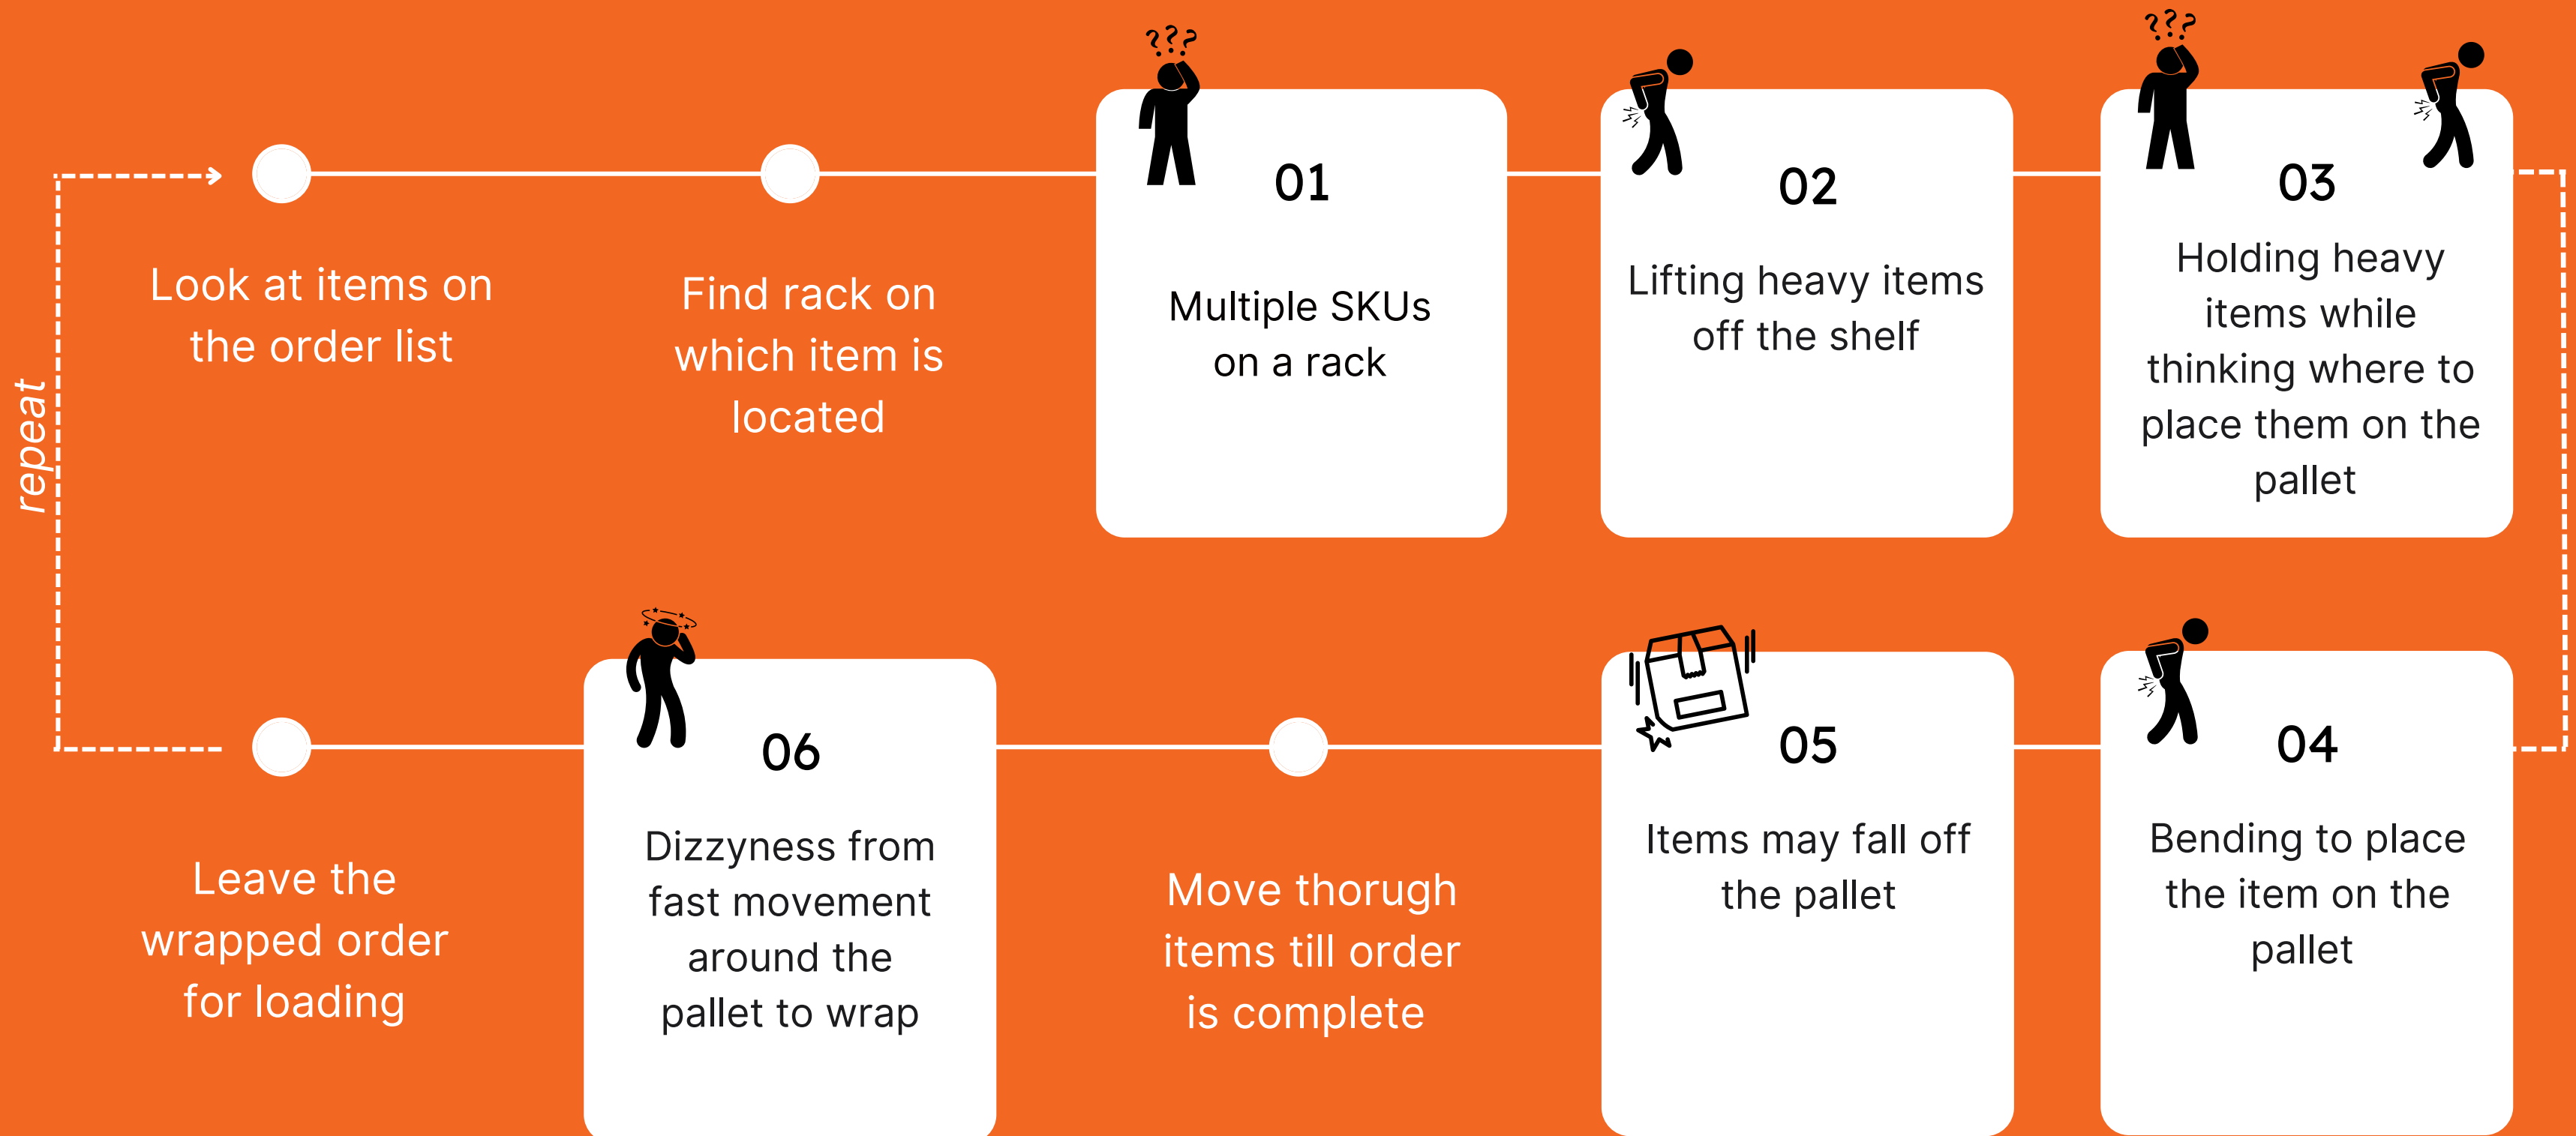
repeat

Look at items on the order list

Find rack on which item is located

01

Multiple SKUs on a rack

02

Lifting heavy items off the shelf

03

Holding heavy items while thinking where to place them on the pallet

04

Bending to place the item on the pallet

05

Items may fall off the pallet

Move thorugh items till order is complete

06

Dizzyness from fast movement around the pallet to wrap

Leave the wrapped order for loading